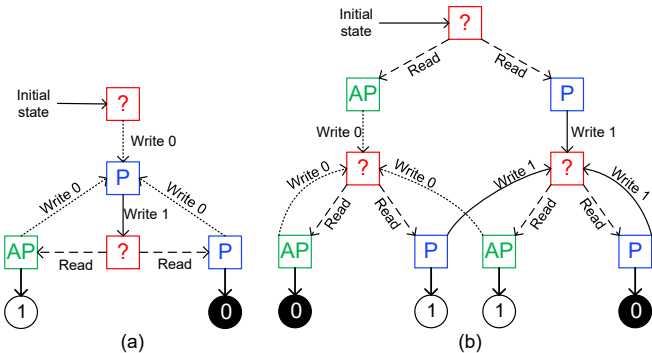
Initial state

?

Write 0

P

Write 0

Write 0

Write 1

AP

?

P

Read

Read

1

0

(a)

Initial state

?

Read

Read

AP

P

Write 0

Write 1

?

?

Write 0

Write 0

Write 1

Write 1

Read

Read

Read

Read

AP

P

AP

P

0

1

1

0

(b)